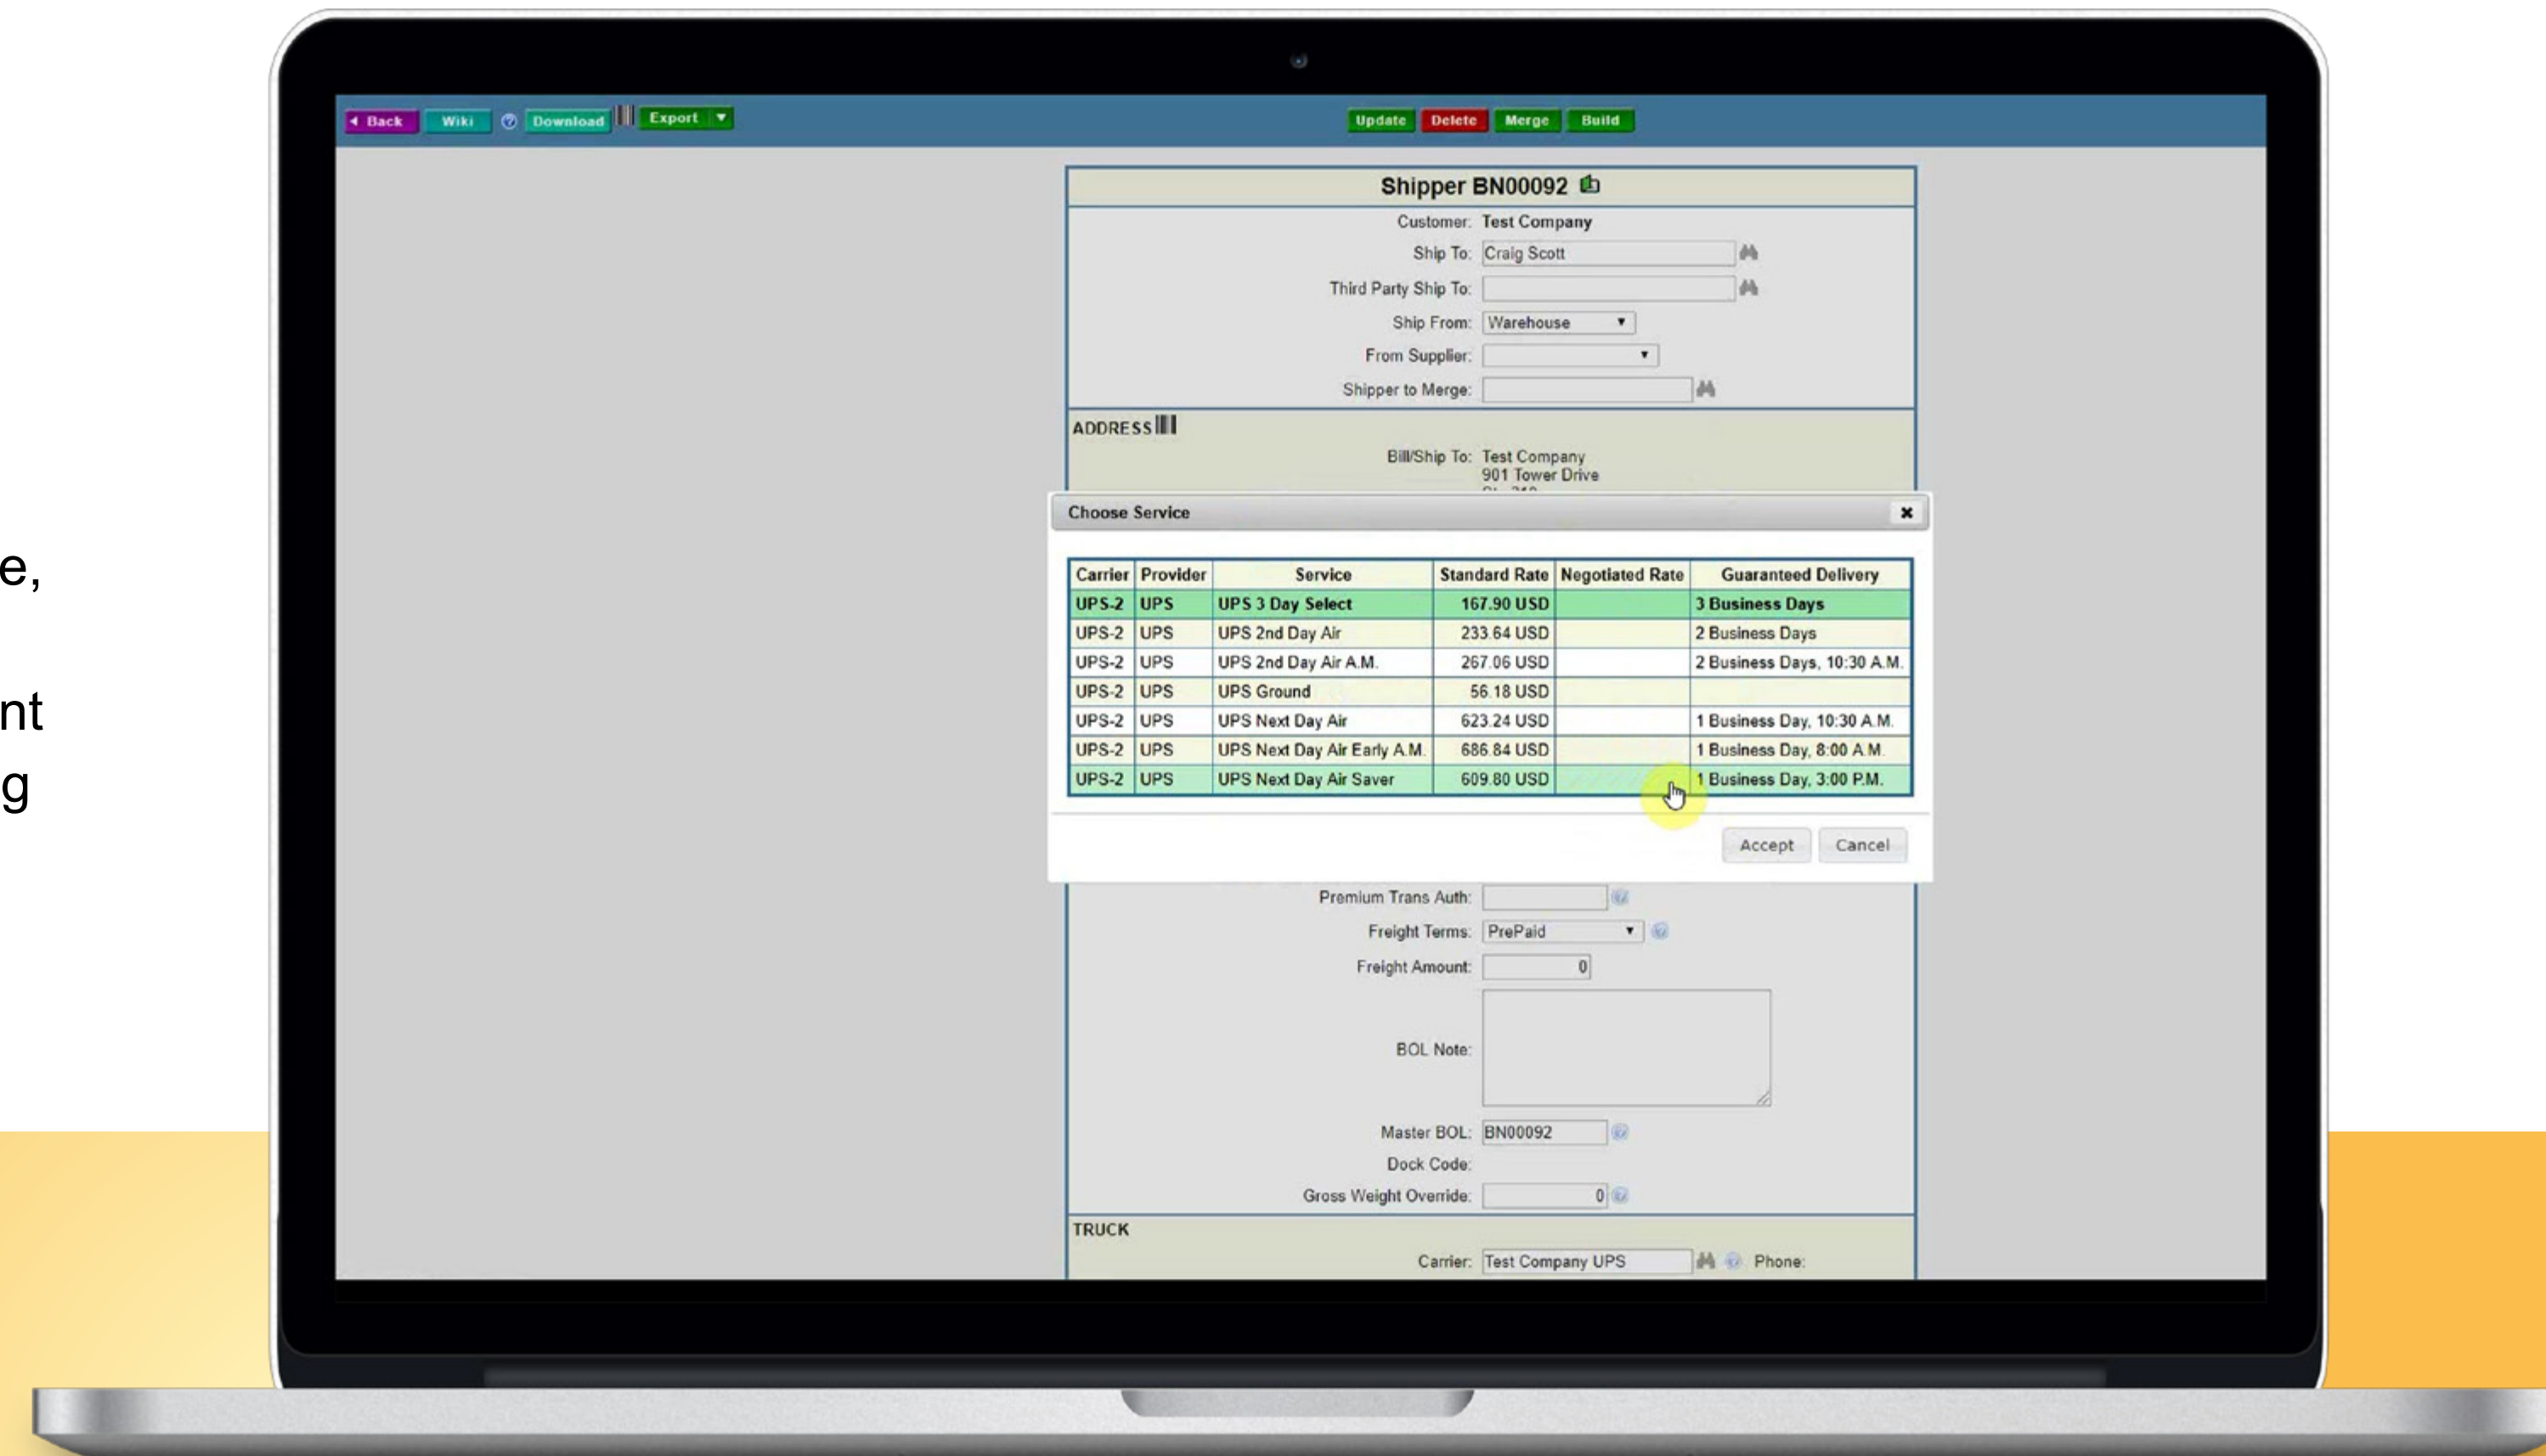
e,

nt
g

Back Wiki Download Export

Update Delete Merge Build

Shipper BN00092

Customer: Test Company
Ship To: Craig Scott
Third Party Ship To:
Ship From: Warehouse
From Supplier:
Shipper to Merge:

ADDRESS
Bill/Ship To: Test Company
901 Tower Drive
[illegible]

Choose Service

| Carrier | Provider | Service | Standard Rate | Negotiated Rate | Guaranteed Delivery |
|---|---|---|---|---|---|
| UPS-2 | UPS | UPS 3 Day Select | 167.90 USD | | 3 Business Days |
| UPS-2 | UPS | UPS 2nd Day Air | 233.64 USD | | 2 Business Days |
| UPS-2 | UPS | UPS 2nd Day Air A.M. | 267.06 USD | | 2 Business Days, 10:30 A.M. |
| UPS-2 | UPS | UPS Ground | 56.18 USD | | |
| UPS-2 | UPS | UPS Next Day Air | 623.24 USD | | 1 Business Day, 10:30 A.M. |
| UPS-2 | UPS | UPS Next Day Air Early A.M. | 686.84 USD | | 1 Business Day, 8:00 A.M. |
| UPS-2 | UPS | UPS Next Day Air Saver | 609.80 USD | | 1 Business Day, 3:00 P.M. |

Accept Cancel

Premium Trans Auth:
Freight Terms: PrePaid
Freight Amount: 0
BOL Note:
Master BOL: BN00092
Dock Code:
Gross Weight Override: 0

TRUCK
Carrier: Test Company UPS Phone: